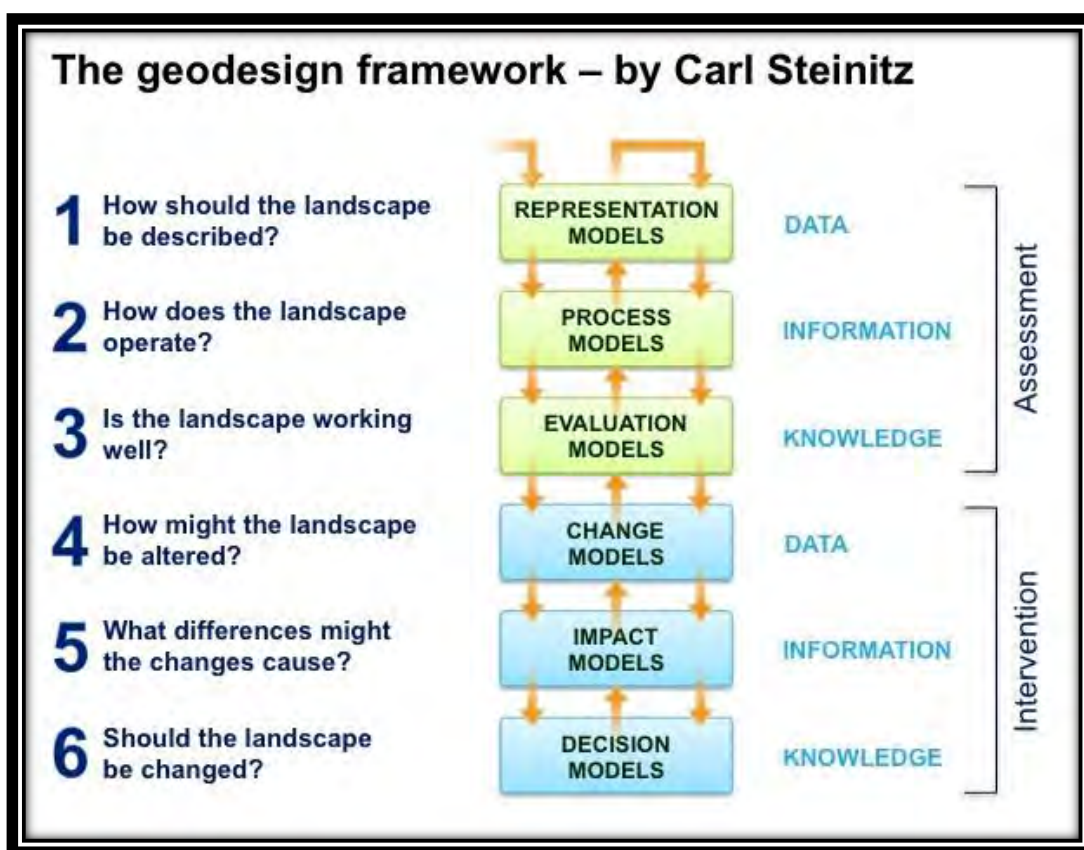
The geodesign framework – by Carl Steinitz

1 How should the landscape be described?

2 How does the landscape operate?

3 Is the landscape working well?

4 How might the landscape be altered?

5 What differences might the changes cause?

6 Should the landscape be changed?

REPRESENTATION MODELS

PROCESS MODELS

EVALUATION MODELS

CHANGE MODELS

IMPACT MODELS

DECISION MODELS

DATA

INFORMATION

KNOWLEDGE

DATA

INFORMATION

KNOWLEDGE

Assessment

Intervention